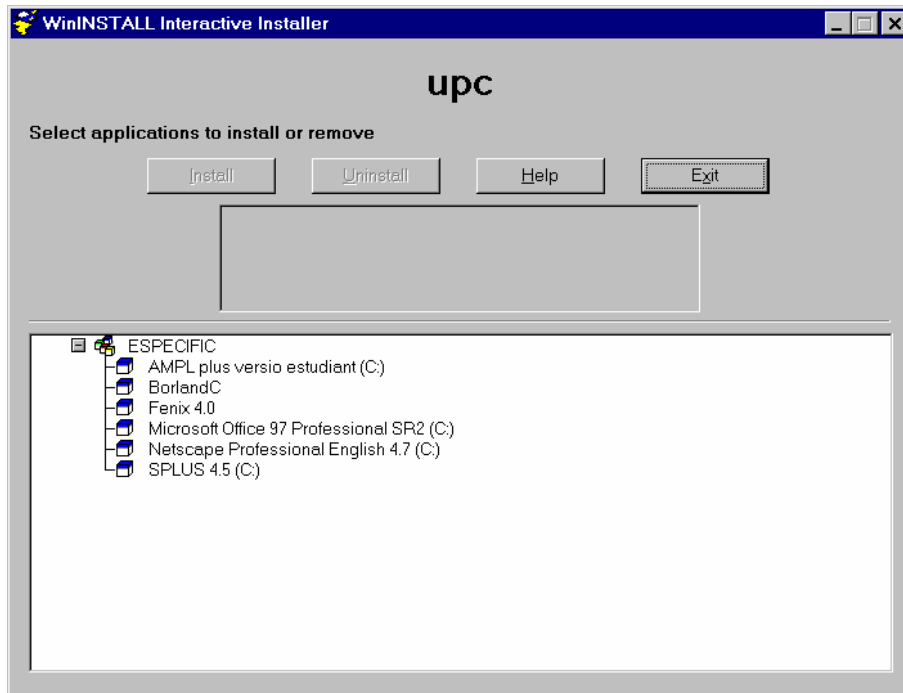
WinINSTALL Interactive Installer

upc

Select applications to install or remove

Install Uninstall Help Exit

ESPECIFIC
AMPL plus versio estudiant (C:)
BorlandC
Fenix 4.0
Microsoft Office 97 Professional SR2 (C:)
Netscape Professional English 4.7 (C:)
SPLUS 4.5 (C:)